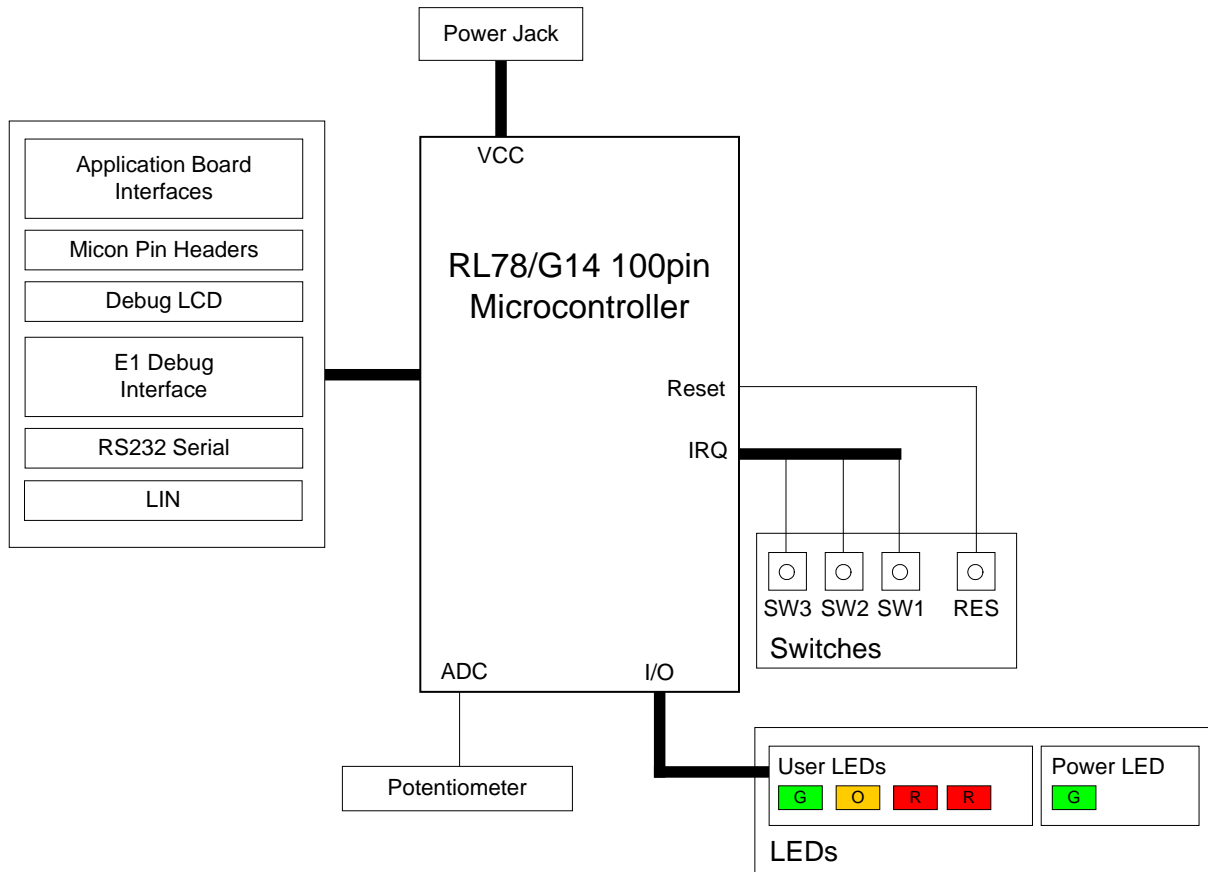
Power Jack

VCC

Application Board Interfaces

Micon Pin Headers

Debug LCD

E1 Debug Interface

RS232 Serial

LIN

RL78/G14 100pin Microcontroller

Reset

IRQ

SW3 SW2 SW1 RES

Switches

ADC

I/O

Potentiometer

User LEDs

G O R R

Power LED

G

LEDs